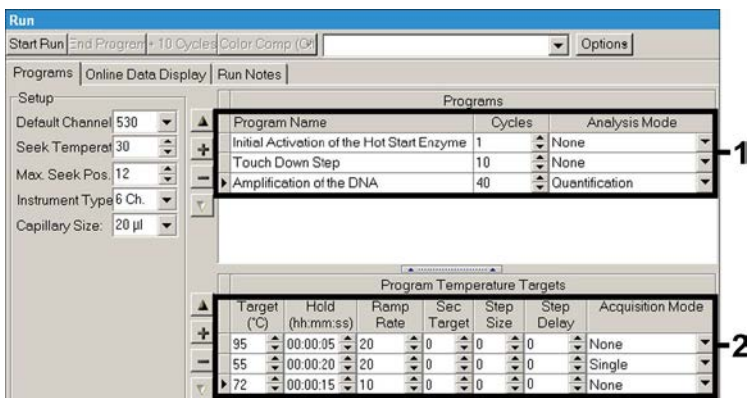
Run

Start Run | End Program | + 10 Cycles | Color Comp (Off) | Options

Programs | Online Data Display | Run Notes

Setup

Default Channel 530

Seek Temperat 30

Max. Seek Pos. 12

Instrument Type 6 Ch.

Capillary Size: 20 µl

Programs

| Program Name | Cycles | Analysis Mode |
|---|---|---|
| Initial Activation of the Hot Start Enzyme | 1 | None |
| Touch Down Step | 10 | None |
| Amplification of the DNA | 40 | Quantification |

1

Program Temperature Targets

| Target (°C) | Hold (hh:mm:ss) | Ramp Rate | Sec Target | Step Size | Step Delay | Acquisition Mode |
|---|---|---|---|---|---|---|
| 95 | 00:00:05 | 20 | 0 | 0 | 0 | None |
| 55 | 00:00:20 | 20 | 0 | 0 | 0 | Single |
| 72 | 00:00:15 | 10 | 0 | 0 | 0 | None |

2